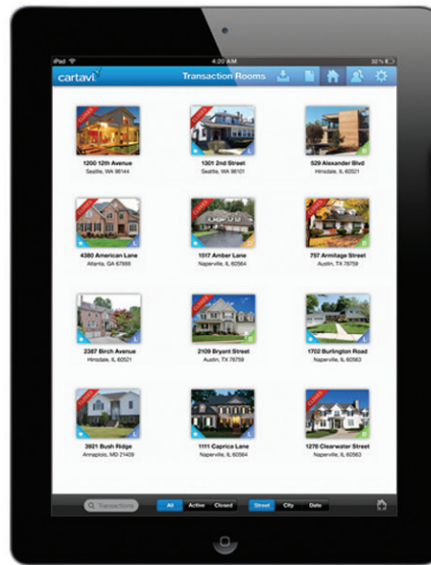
iPad 4:20 AM 32%

cartavi Transaction Rooms

1200 12th Avenue
Seattle, WA 98144

1301 2nd Street
Seattle, WA 98101

529 Alexander Blvd
Hinsdale, IL 60521

4380 American Lane
Atlanta, GA 67895

1517 Amber Lane
Naperville, IL 60564

757 Armitage Street
Austin, TX 78759

2387 Birch Avenue
Hinsdale, IL 60521

2109 Bryant Street
Austin, TX 78759

1702 Burlington Road
Naperville, IL 60563

3921 Bush Ridge
Annapolis, MD 21409

1111 Caprica Lane
Naperville, IL 60565

1276 Clearwater Street
Naperville, IL 60565

Transactions All Active Closed Street City Date